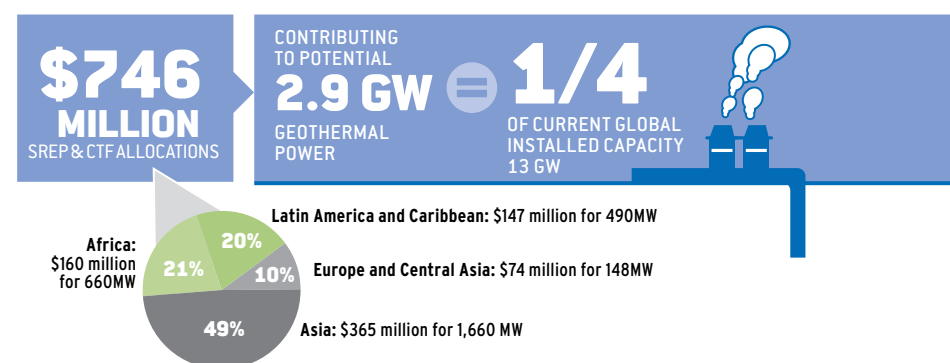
$746 MILLION
SREP & CTF ALLOCATIONS

CONTRIBUTING TO POTENTIAL
2.9 GW
GEOTHERMAL POWER

=

1/4
OF CURRENT GLOBAL INSTALLED CAPACITY
13 GW

Latin America and Caribbean: $147 million for 490MW

Africa: $160 million for 660MW

20%
21%
10%
49%

Europe and Central Asia: $74 million for 148MW

Asia: $365 million for 1,660 MW